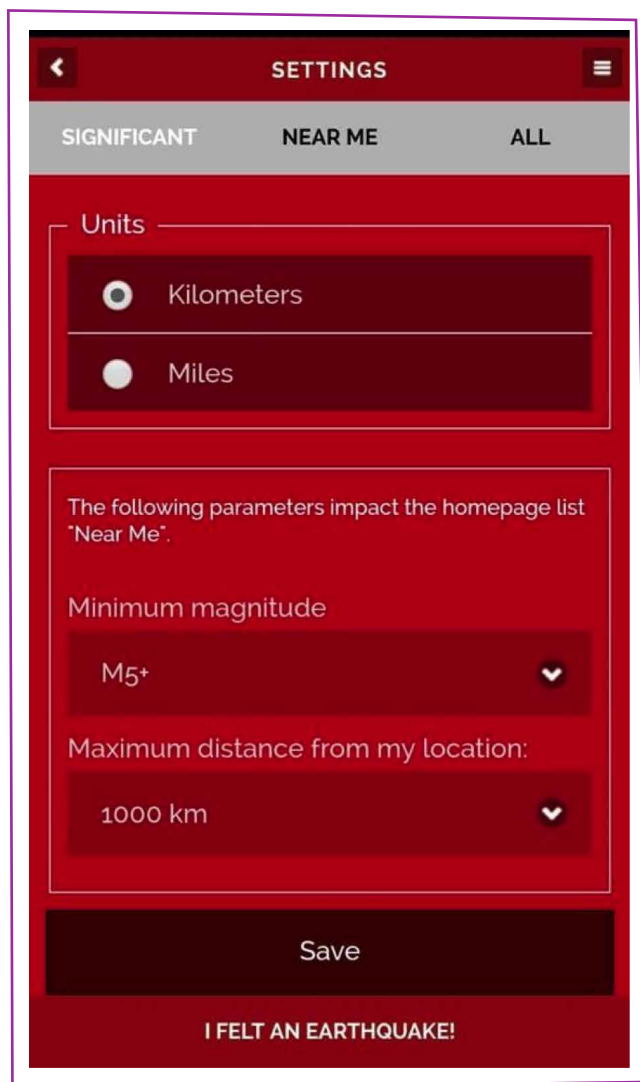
SETTINGS

SIGNIFICANT NEAR ME ALL

Units

Kilometers

Miles

The following parameters impact the homepage list "Near Me".

Minimum magnitude

M5+

Maximum distance from my location:

1000 km

Save

I FELT AN EARTHQUAKE!